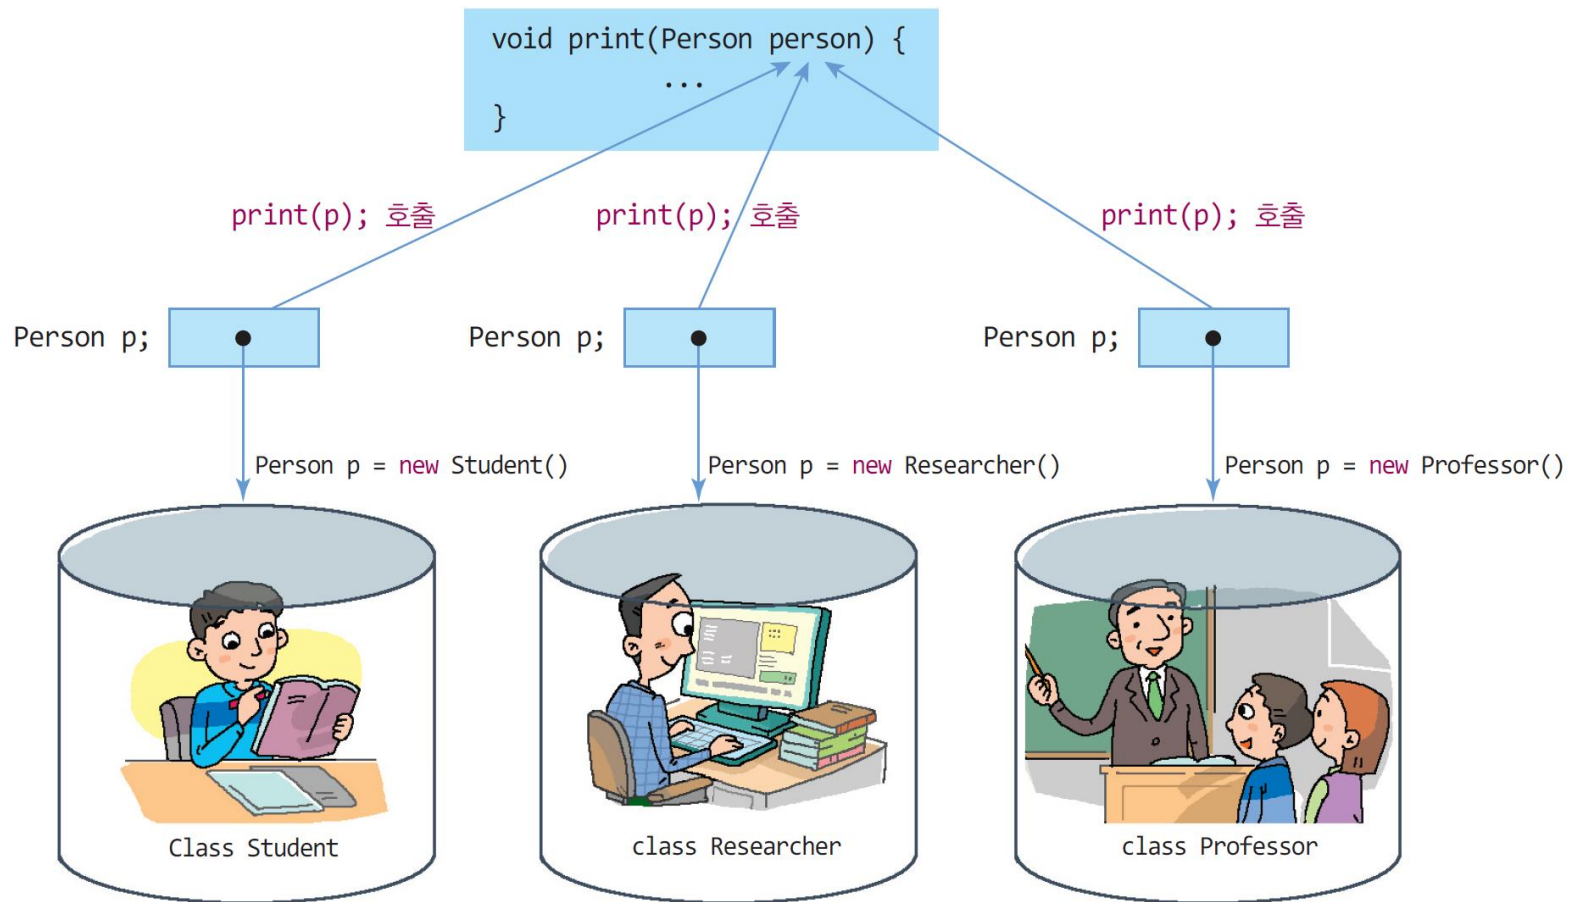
void print(Person person) {
...
}

print(p); 호출

print(p); 호출

print(p); 호출

Person p;

Person p;

Person p;

Person p = new Student()

Person p = new Researcher()

Person p = new Professor()

Class Student

class Researcher

class Professor